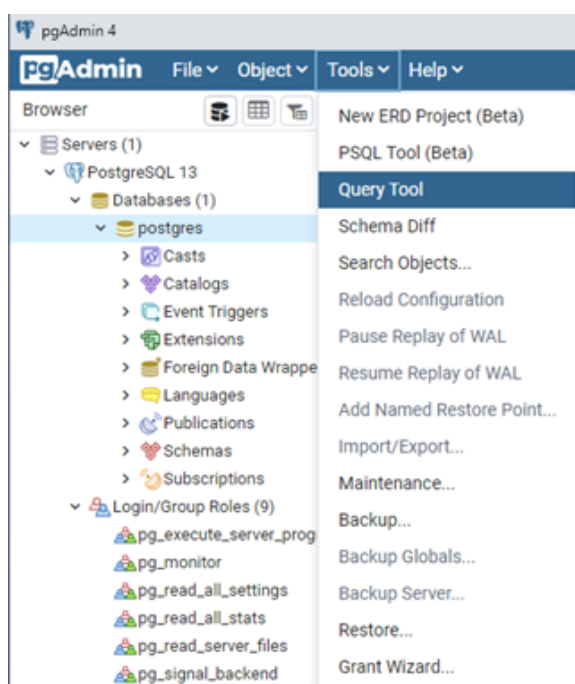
pgAdmin 4

pgAdmin File Object Tools Help

Browser

Servers (1)
PostgreSQL 13
Databases (1)
postgres
Casts
Catalogs
Event Triggers
Extensions
Foreign Data Wrappe
Languages
Publications
Schemas
Subscriptions
Login/Group Roles (9)
pg_execute_server_prog
pg_monitor
pg_read_all_settings
pg_read_all_stats
pg_read_server_files
pg_signal_backend

New ERD Project (Beta)
PSQL Tool (Beta)
Query Tool
Schema Diff
Search Objects...
Reload Configuration
Pause Replay of WAL
Resume Replay of WAL
Add Named Restore Point...
Import/Export...
Maintenance...
Backup...
Backup Globals...
Backup Server...
Restore...
Grant Wizard...